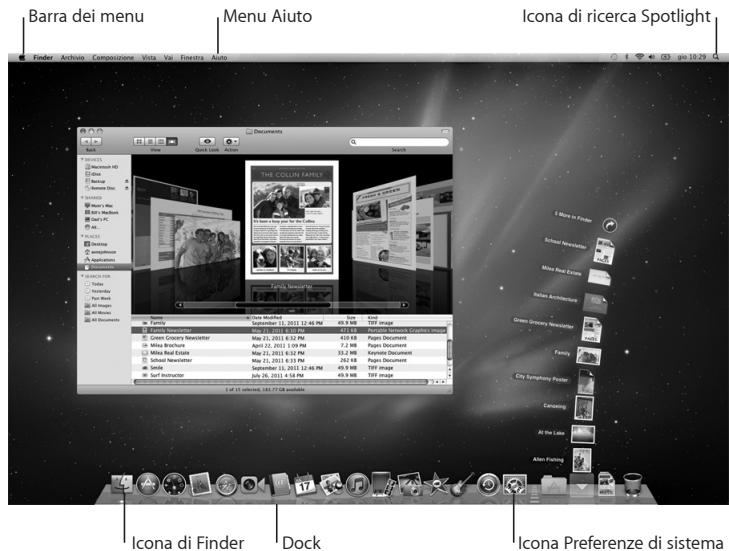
Barra dei menu

Menu Aiuto

Icona di ricerca Spotlight

Finder Archivio Composizione Vista Vai Finestra Aiuto

gio 10:29

Documents

Back View Quick Look Action Search

DEVICES
Macintosh HD
iDisk
Backup
Remote Disc

SHARED
Mom's Mac
Bill's MacBook
Dad's PC
All...

PLACES
Desktop
Applications
Documents

SEARCH FOR
Today
Yesterday
Past Week
All Images
All Movies
All Documents

THE COLLIN FAMILY

Family Newsletter

| Name | Date Modified | Size | Kind |
|---|---|---|---|
| Family | September 11, 2011 12:46 PM | 49.9 MB | TIFF image |
| Family Newsletter | May 21, 2011 6:30 PM | 471 KB | Portable Network Graphics image |
| Green Grocery Newsletter | May 21, 2011 6:32 PM | 410 KB | Pages Document |
| Milea Brochure | April 22, 2011 1:09 PM | 7.2 MB | Pages Document |
| Milea Real Estate | May 21, 2011 6:32 PM | 33.2 MB | Keynote Document |
| School Newsletter | May 21, 2011 6:32 PM | 262 KB | Pages Document |
| Smile | September 11, 2011 12:46 PM | 49.9 MB | TIFF image |
| Surf Instructor | July 26, 2011 1:49 PM | 49.9 MB | TIFF image |

1 of 15 selected, 143.77 GB available

5 More in Finder
School Newsletter
Milea Real Estate
Italian Architecture
Green Grocery Newsletter
Family
City Symphony Poster
Canoeing
At the Lake
Allen Fishing

17

Icona di Finder

Dock

Icona Preferenze di sistema